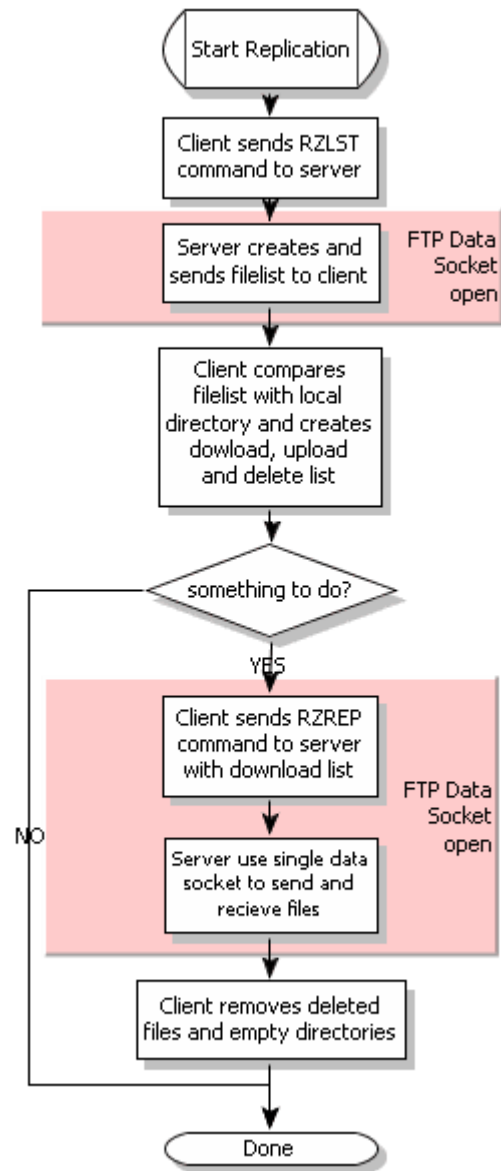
Start Replication

Client sends RZLST command to server

Server creates and sends filelist to client

FTP Data Socket open

Client compares filelist with local directory and creates dowload, upload and delete list

something to do?

YES

Client sends RZREP command to server with download list

Server use single data socket to send and recieve files

FTP Data Socket open

NO

Client removes deleted files and empty directories

Done